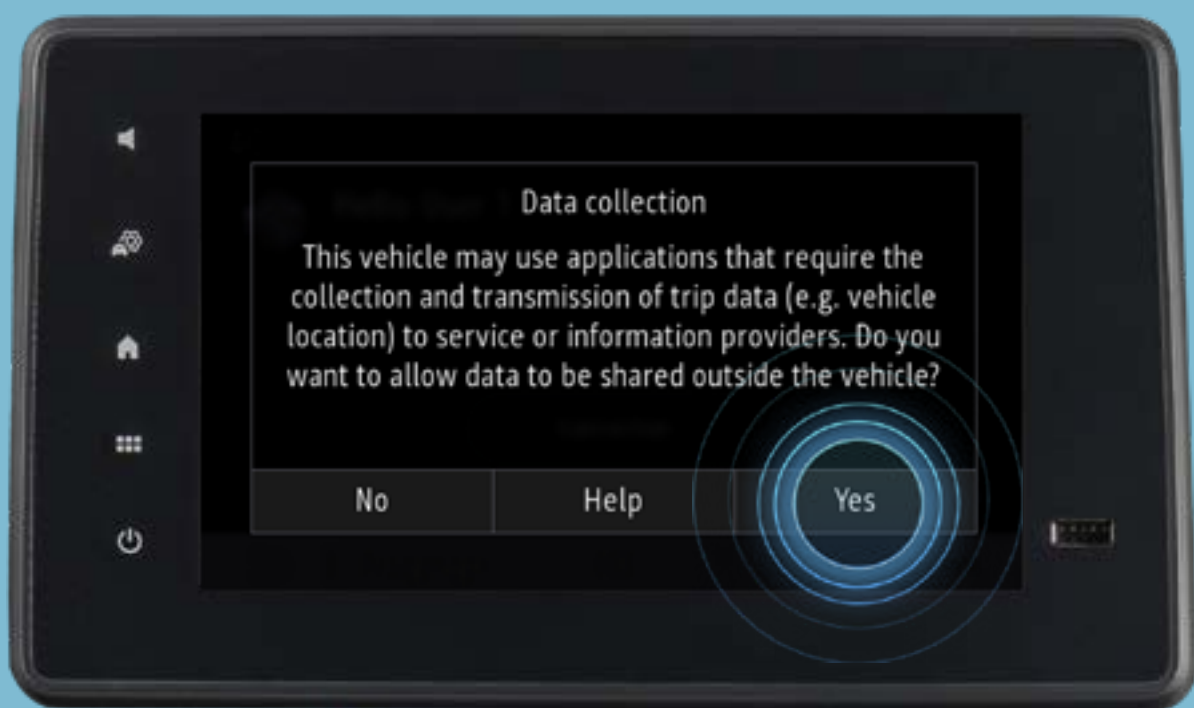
Data collection

This vehicle may use applications that require the collection and transmission of trip data (e.g. vehicle location) to service or information providers. Do you want to allow data to be shared outside the vehicle?

No

Help

Yes